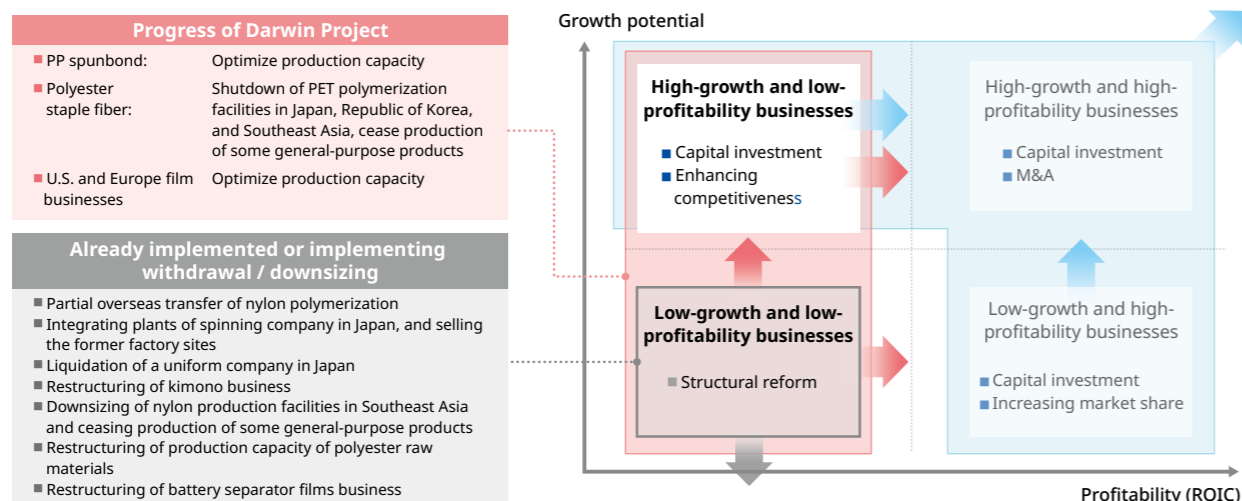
Progress of Darwin Project

PP spunbond: Optimize production capacity

Polyester staple fiber: Shutdown of PET polymerization facilities in Japan, Republic of Korea, and Southeast Asia, cease production of some general-purpose products

U.S. and Europe film businesses: Optimize production capacity

Already implemented or implementing withdrawal / downsizing

Partial overseas transfer of nylon polymerization
Integrating plants of spinning company in Japan, and selling the former factory sites
Liquidation of a uniform company in Japan
Restructuring of kimono business
Downsizing of nylon production facilities in Southeast Asia and ceasing production of some general-purpose products
Restructuring of production capacity of polyester raw materials
Restructuring of battery separator films business

Growth potential

High-growth and low-profitability businesses
Capital investment
Enhancing competitiveness

High-growth and high-profitability businesses
Capital investment
M&A

Low-growth and low-profitability businesses
Structural reform

Low-growth and high-profitability businesses
Capital investment
Increasing market share

Profitability (ROIC)